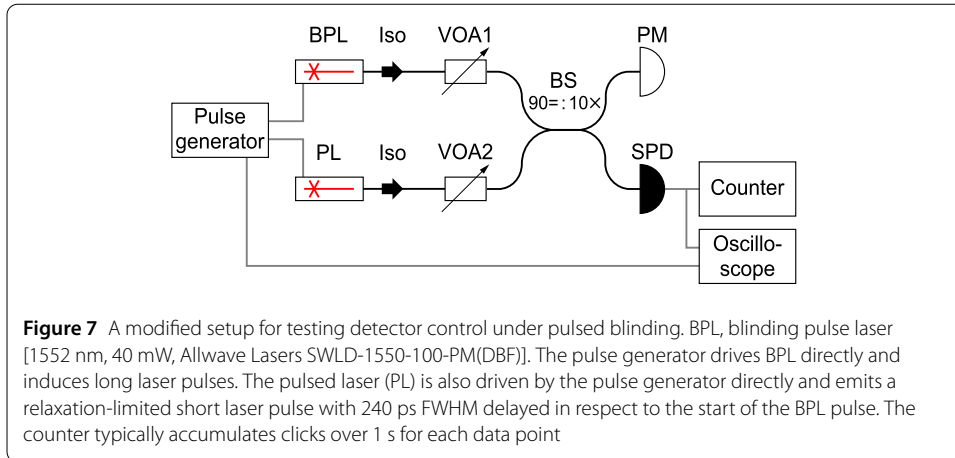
BPL Iso VOA1

PM

BS
90=:10×

Pulse generator

PL Iso VOA2

SPD

Counter

Oscilloscope

**Figure 7** A modified setup for testing detector control under pulsed blinding. BPL, blinding pulse laser [1552 nm, 40 mW, Allwave Lasers SWLD-1550-100-PM(DBF)]. The pulse generator drives BPL directly and induces long laser pulses. The pulsed laser (PL) is also driven by the pulse generator directly and emits a relaxation-limited short laser pulse with 240 ps FWHM delayed in respect to the start of the BPL pulse. The counter typically accumulates clicks over 1 s for each data point